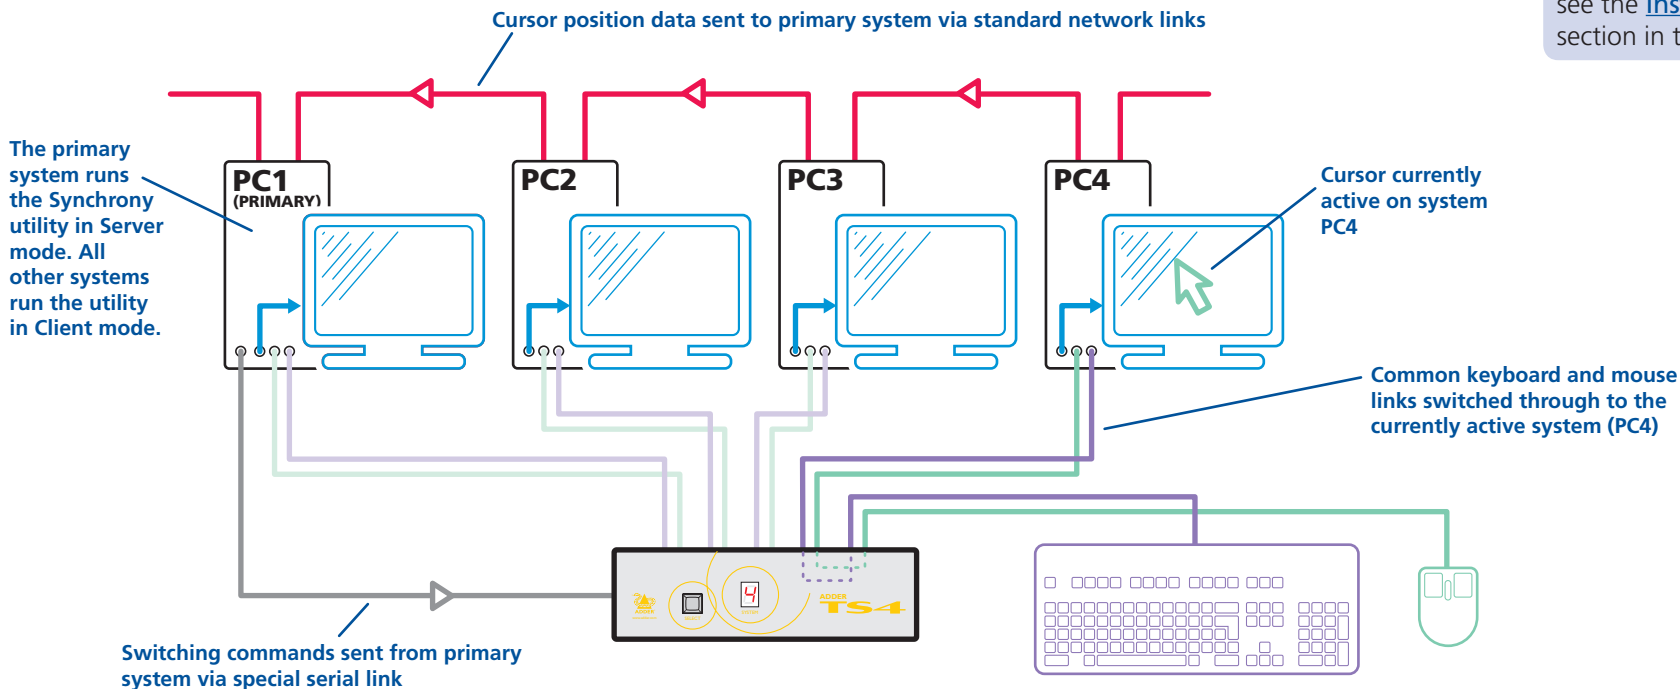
see the Ins
section in t

Cursor position data sent to primary system via standard network links

The primary system runs the Synchrony utility in Server mode. All other systems run the utility in Client mode.

PC1
(PRIMARY)

PC2

PC3

PC4

Cursor currently active on system PC4

Common keyboard and mouse links switched through to the currently active system (PC4)

4

ADDER TS4

Switching commands sent from primary system via special serial link